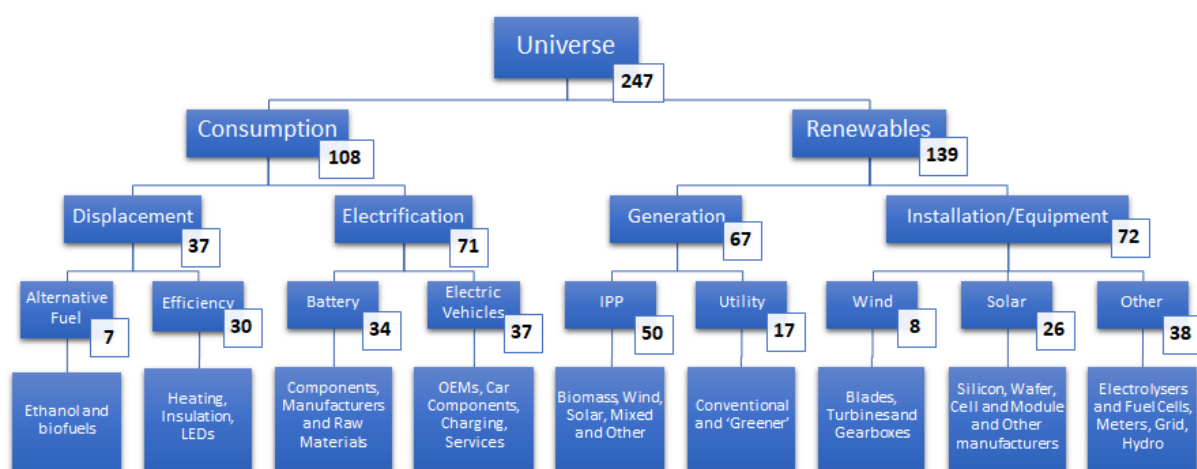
Universe
247

Consumption
108

Renewables
139

Displacement
37

Electrification
71

Generation
67

Installation/Equipment
72

Alternative Fuel
7

Efficiency
30

Battery
34

Electric Vehicles
37

IPP
50

Utility
17

Wind
8

Solar
26

Other
38

Ethanol and biofuels

Heating, Insulation, LEDs

Components, Manufacturers and Raw Materials

OEMs, Car Components, Charging, Services

Biomass, Wind, Solar, Mixed and Other

Conventional and 'Greener'

Blades, Turbines and Gearboxes

Silicon, Wafer, Cell and Module and Other manufacturers

Electrolysers and Fuel Cells, Meters, Grid, Hydro